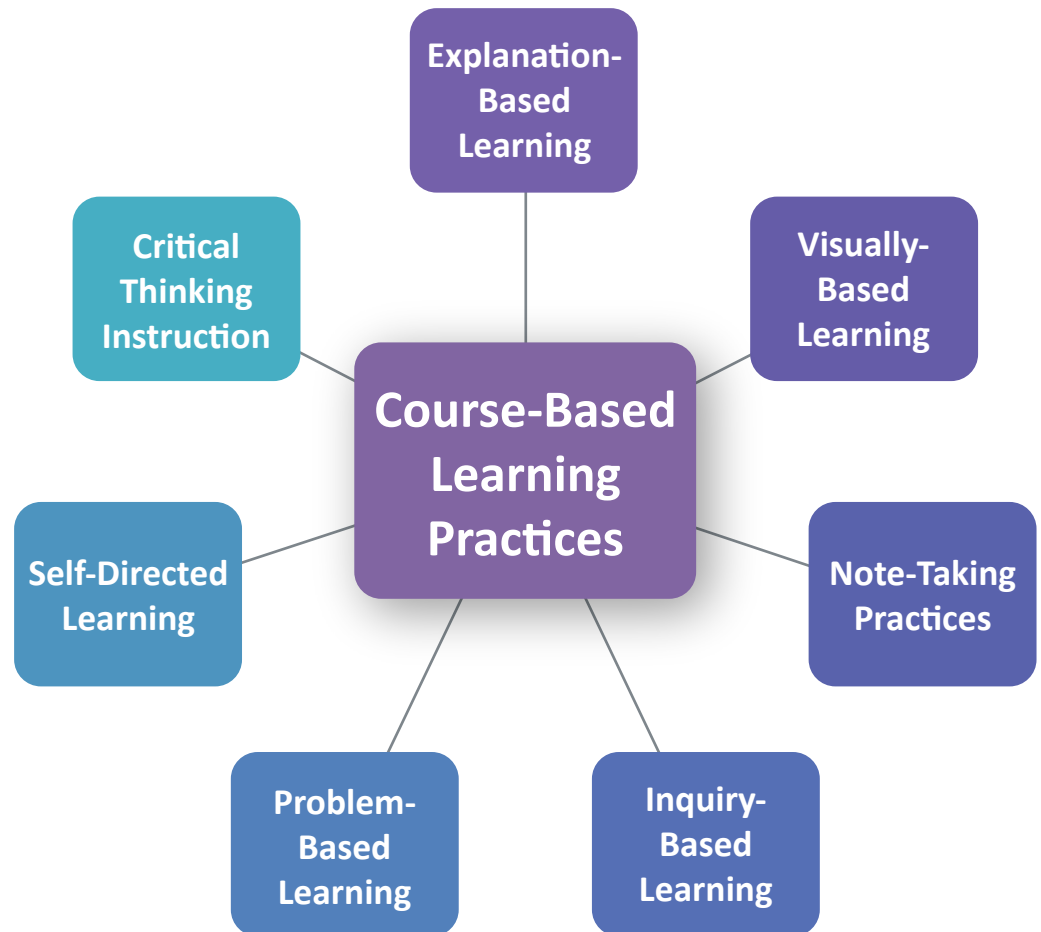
Explanation-Based Learning

Critical Thinking Instruction

Visually-Based Learning

Course-Based Learning Practices

Self-Directed Learning

Note-Taking Practices

Problem-Based Learning

Inquiry-Based Learning